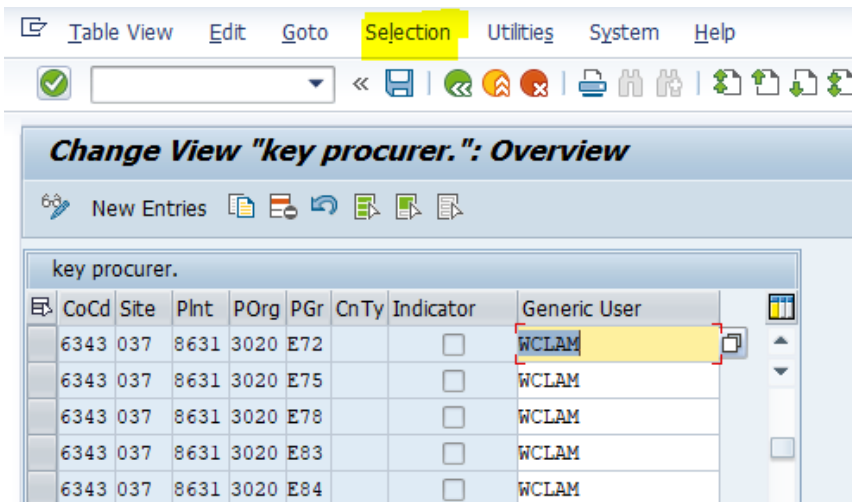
Table View Edit Goto Selection Utilities System Help

Change View "key procurer.": Overview

New Entries

key procurer.

| CoCd | Site | Plnt | POrg | PGr | CnTy | Indicator | Generic User |
|---|---|---|---|---|---|---|---|
| 6343 | 037 | 8631 | 3020 | E72 | | ☐ | WCLAM |
| 6343 | 037 | 8631 | 3020 | E75 | | ☐ | WCLAM |
| 6343 | 037 | 8631 | 3020 | E78 | | ☐ | WCLAM |
| 6343 | 037 | 8631 | 3020 | E83 | | ☐ | WCLAM |
| 6343 | 037 | 8631 | 3020 | E84 | | ☐ | WCLAM |